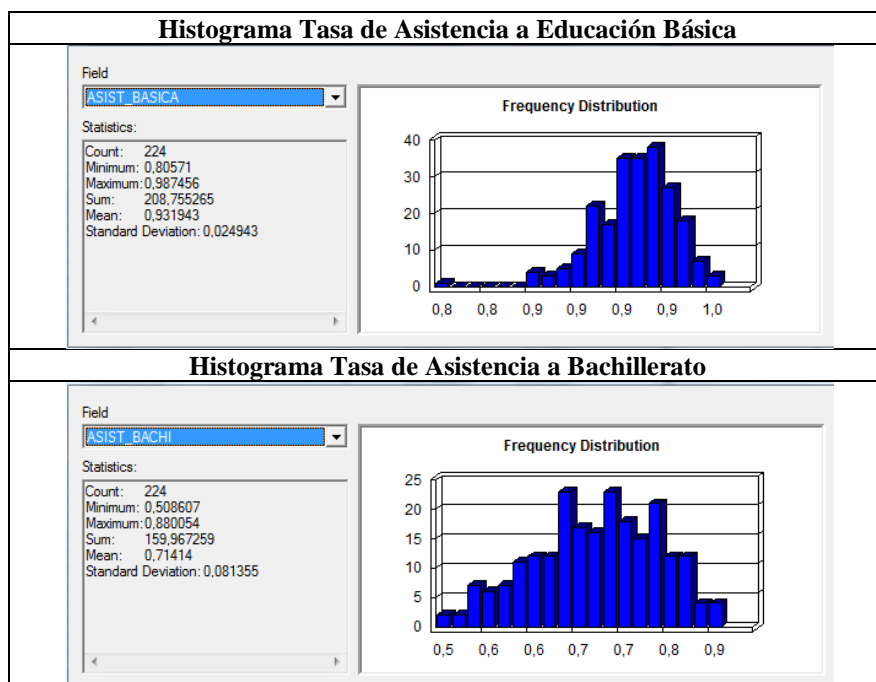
| Histograma Tasa de Asistencia a Educación Básica |
|---|

Field
ASIST_BASICA
Statistics:
Count: 224
Minimum: 0,80571
Maximum: 0,987456
Sum: 208,755265
Mean: 0,931943
Standard Deviation: 0,024943

Frequency Distribution
40
30
20
10
0
0,8 0,8 0,9 0,9 0,9 0,9 1,0

| Histograma Tasa de Asistencia a Bachillerato |
|---|

Field
ASIST_BACHI
Statistics:
Count: 224
Minimum: 0,508607
Maximum: 0,880054
Sum: 159,967259
Mean: 0,71414
Standard Deviation: 0,081355

Frequency Distribution
25
20
15
10
5
0
0,5 0,6 0,6 0,7 0,7 0,8 0,9